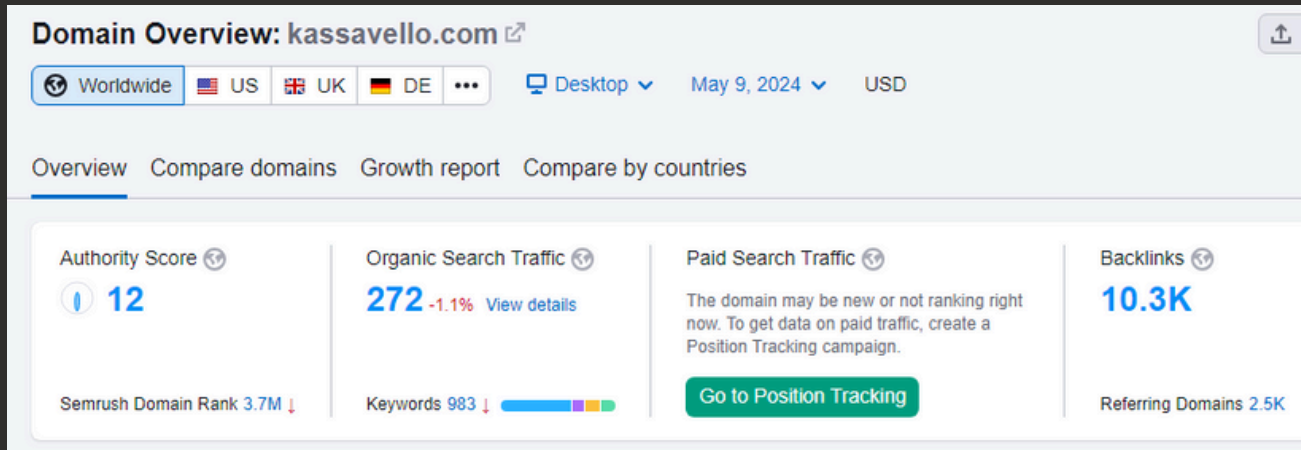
Domain Overview: kassavello.com

Worldwide | US | UK | DE | •••

Desktop

May 9, 2024

USD

Overview Compare domains Growth report Compare by countries

Authority Score

12

Semrush Domain Rank 3.7M ↓

Organic Search Traffic

272 -1.1% View details

Keywords 983 ↓

Paid Search Traffic

The domain may be new or not ranking right now. To get data on paid traffic, create a Position Tracking campaign.

Go to Position Tracking

Backlinks

10.3K

Referring Domains 2.5K